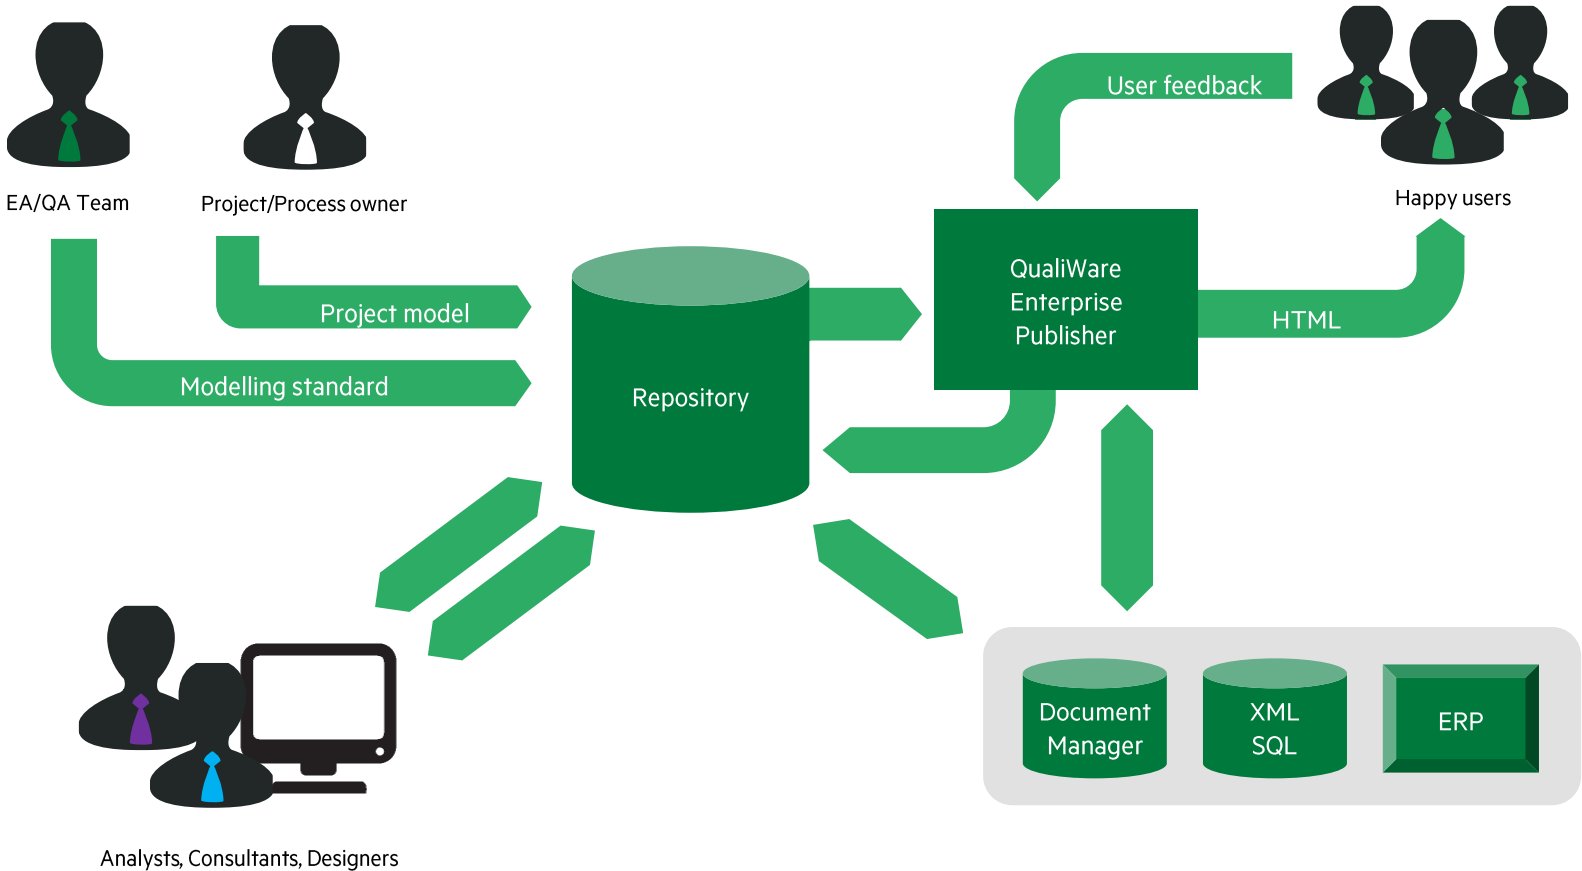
EA/QA Team

Project/Process owner

User feedback

Happy users

Project model

Modelling standard

Repository

QualiWare Enterprise Publisher

HTML

Document Manager

XML SQL

ERP

Analysts, Consultants, Designers